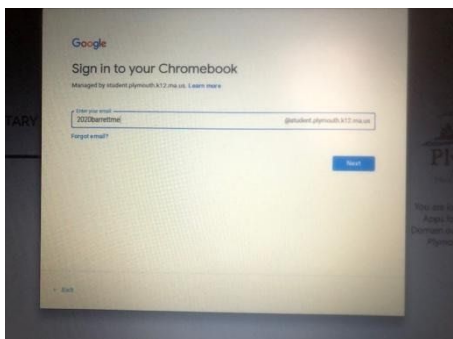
Google

Sign in to your Chromebook

Managed by student.plymouth.k12.ma.us. Learn more

Enter your email

2026barrettme

@student.plymouth.k12.ma.us

Forgot email?

Next

< Back

TARY

PL

You are s
Appl
Domain a
Plymo